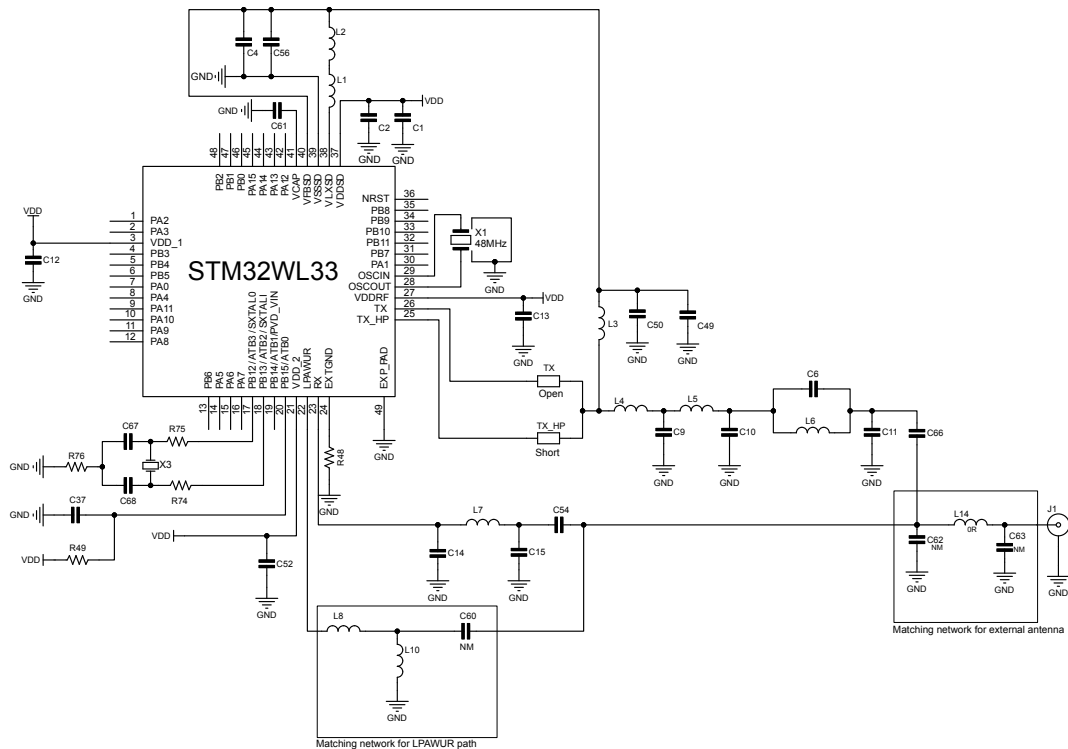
C4 C56 L2 L1
GND
GND
C61
VDD
C2 C1
GND GND
48 47 46 45 44 43 42 41 40 39 38 37
PB2 PB1 PB0 PA15 PA14 PA13 PA12 VCAP VFBSD VSSSD VLXSD VDDSD
VDD
1 PA2
2 PA3
3 VDD_1
4 PB3
5 PB4
6 PB5
7 PA0
8 PA4
9 PA11
10 PA10
11 PA9
12 PA8
C12
GND
STM32WL33
NRST 36
PB8 35
PB9 34
PB10 33
PB11 32
PB7 31
PA1 30
OSCIN 29
OSCOUT 28
VDDRF 27
TX 26
TX_HP 25
X1
48MHz
GND
VDD
C13
GND
L3
C50 C49
GND GND
EXP_PAD
49
GND
PB6 PA5 PA6 PA7 PB12/ATB3/SXTALO PB13/ATB2/SXTALI PB14/ATB1/PVD_VIN PB15/ATB0 VDD_2 LPAWUR RX EXTGND
13 14 15 16 17 18 19 20 21 22 23 24
TX
Open
TX_HP
Short
L4 L5
C9 C10
GND GND
C6
L6
C11 C66
GND
C67 R75
GND R76
X3
C68 R74
GND C37
R48
GND
VDD
C52
GND
VDD R49
L7 C54
C14 C15
GND GND
L14
0R
C62
NM
C63
NM
GND GND
J1
GND
Matching network for external antenna
L8 C60
NM
L10
GND
Matching network for LPAWUR path